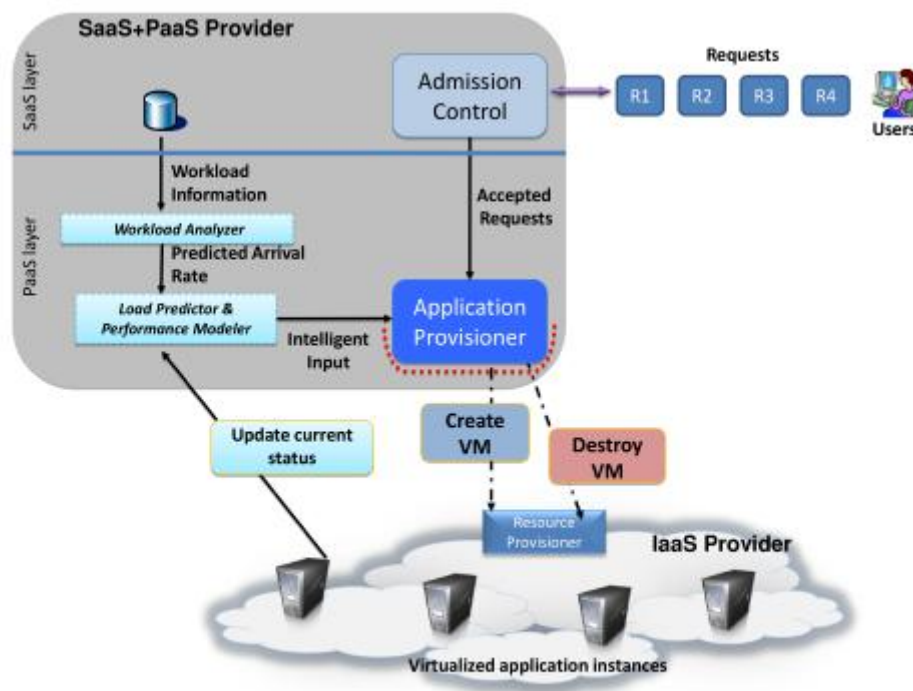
SaaS+PaaS Provider

SaaS layer

Admission Control

Requests

R1

R2

R3

R4

Users

PaaS layer

Workload Information

Accepted Requests

Workload Analyzer

Predicted Arrival Rate

Load Predictor & Performance Modeler

Intelligent Input

Application Provisioner

Update current status

Create VM

Destroy VM

Resource Provisioner

IaaS Provider

Virtualized application instances